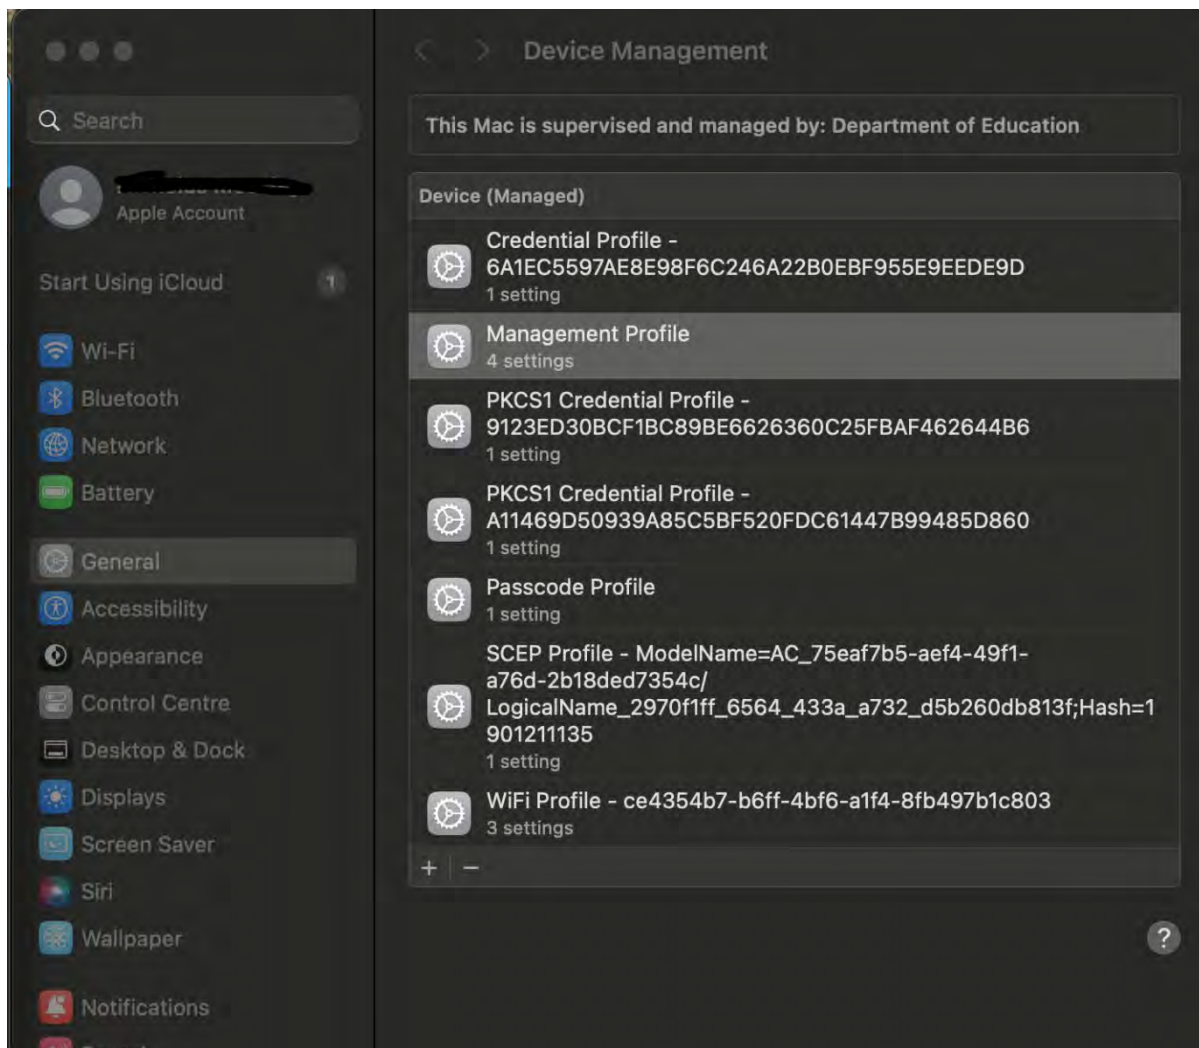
Search

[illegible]
Apple Account

Start Using iCloud 1

Wi-Fi
Bluetooth
Network
Battery

General
Accessibility
Appearance
Control Centre
Desktop & Dock
Displays
Screen Saver
Siri
Wallpaper

Notifications

Device Management

This Mac is supervised and managed by: Department of Education

Device (Managed)

Credential Profile - 6A1EC5597AE8E98F6C246A22B0EBF955E9EEDE9D
1 setting

Management Profile
4 settings

PKCS1 Credential Profile - 9123ED30BCF1BC89BE6626360C25FBAF462644B6
1 setting

PKCS1 Credential Profile - A11469D50939A85C5BF520FDC61447B99485D860
1 setting

Passcode Profile
1 setting

SCEP Profile - ModelName=AC_75eaf7b5-aef4-49f1-a76d-2b18ded7354c/ LogicalName_2970f1ff_6564_433a_a732_d5b260db813f;Hash=1901211135
1 setting

WiFi Profile - ce4354b7-b6ff-4bf6-a1f4-8fb497b1c803
3 settings

+ −

?